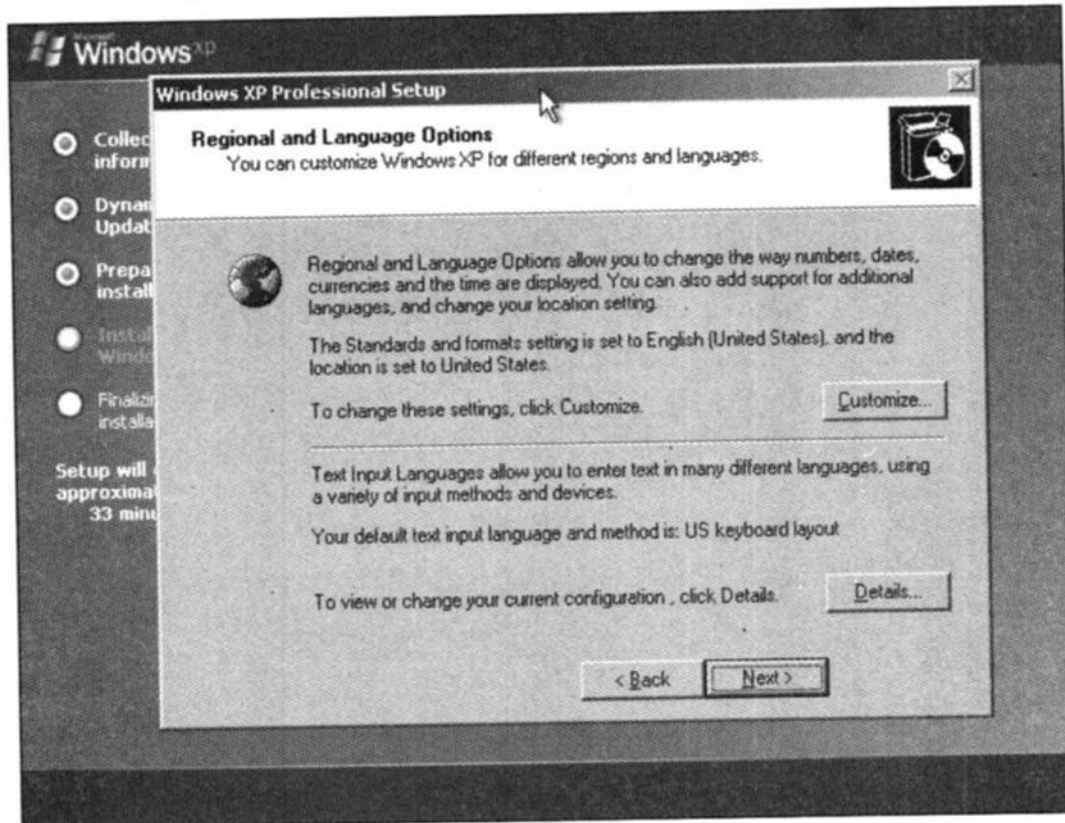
Microsoft Windows xp

Collec inform

Dynai Updat

Prepa install

Instal Windo

Finalizi installa

Setup will approximat 33 minu

Windows XP Professional Setup

Regional and Language Options
You can customize Windows XP for different regions and languages.

Regional and Language Options allow you to change the way numbers, dates, currencies and the time are displayed. You can also add support for additional languages, and change your location setting.

The Standards and formats setting is set to English (United States), and the location is set to United States.

To change these settings, click Customize.

Customize...

Text Input Languages allow you to enter text in many different languages, using a variety of input methods and devices.

Your default text input language and method is: US keyboard layout

To view or change your current configuration , click Details.

Details...

< Back

Next >